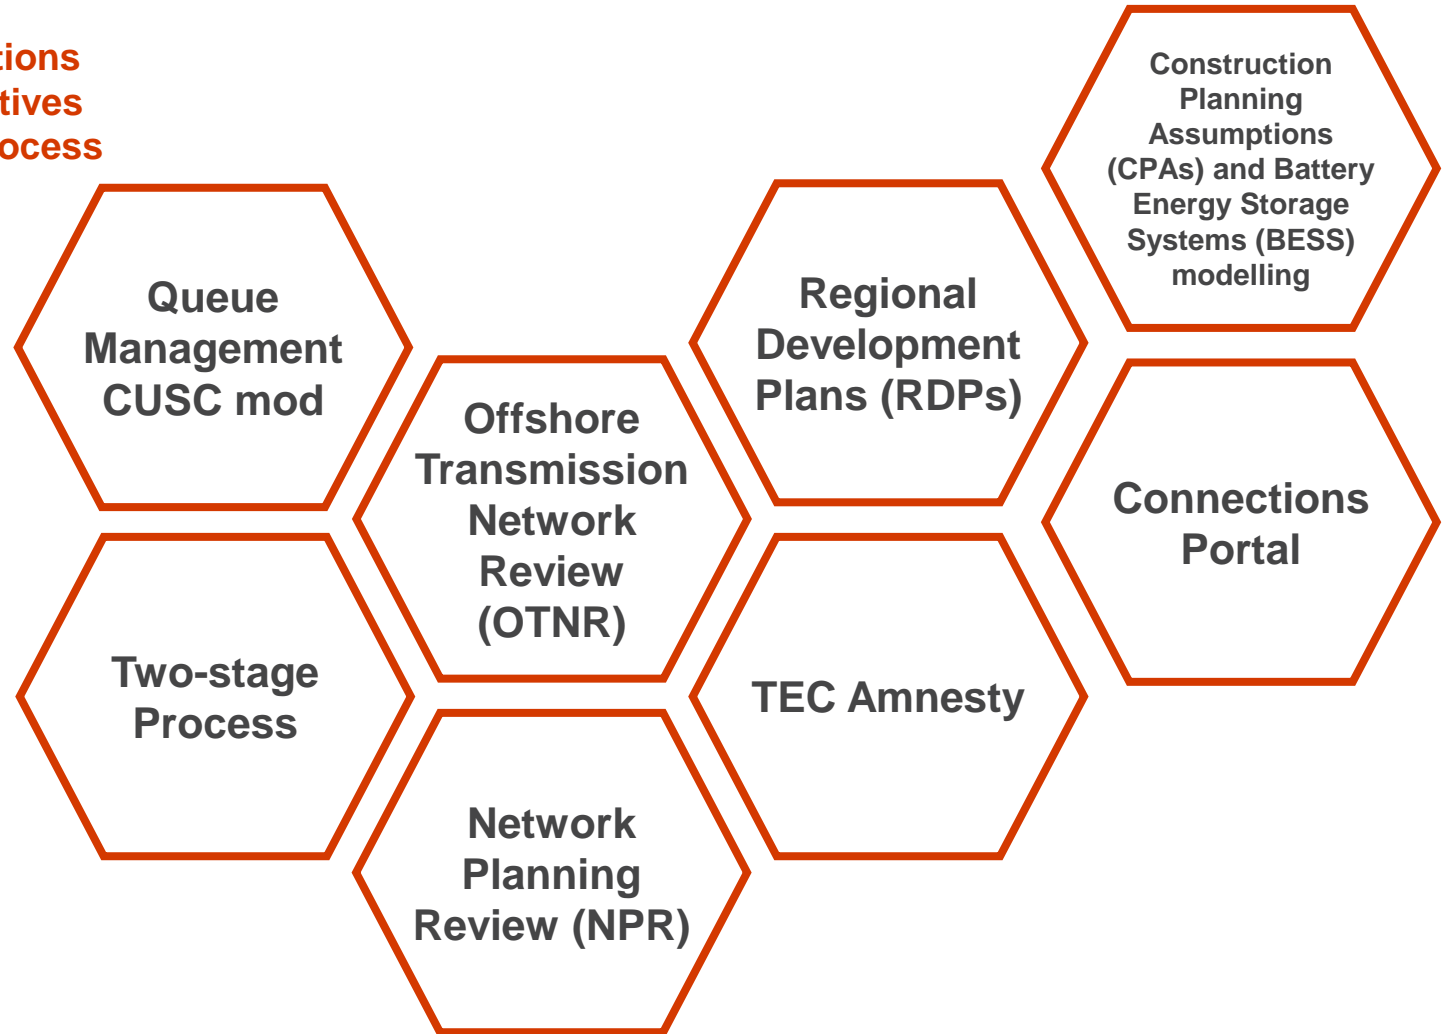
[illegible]tions
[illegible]tives
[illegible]ocess

Queue Management CUSC mod

Two-stage Process

Offshore Transmission Network Review (OTNR)

Network Planning Review (NPR)

Regional Development Plans (RDPs)

TEC Amnesty

Construction Planning Assumptions (CPAs) and Battery Energy Storage Systems (BESS) modelling

Connections Portal